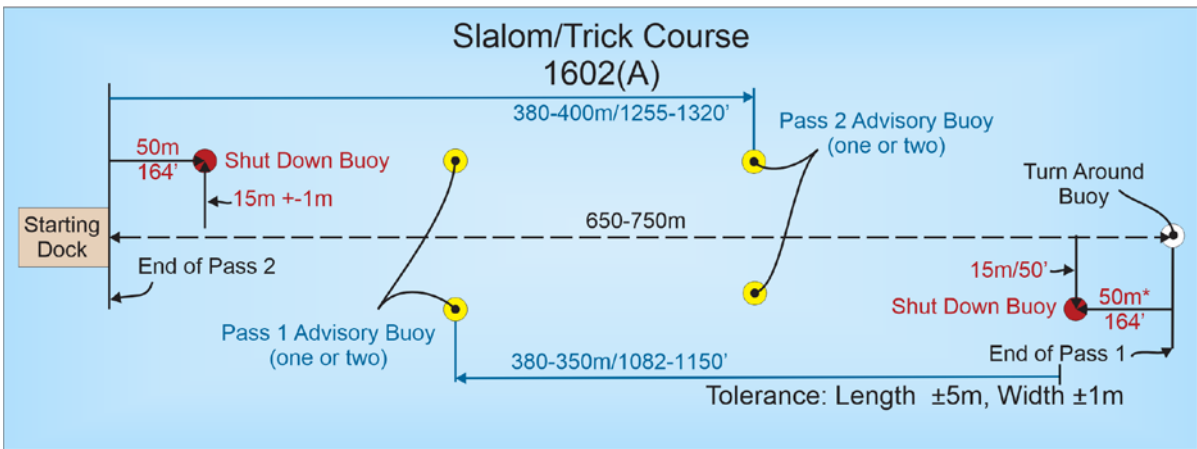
Slalom/Trick Course
1602(A)

380-400m/1255-1320'

Pass 2 Advisory Buoy
(one or two)

50m
164'

Shut Down Buoy

15m +-1m

Turn Around
Buoy

Starting
Dock

650-750m

End of Pass 2

15m/50'

Shut Down Buoy

50m*
164'

Pass 1 Advisory Buoy
(one or two)

380-350m/1082-1150'

End of Pass 1

Tolerance: Length ±5m, Width ±1m